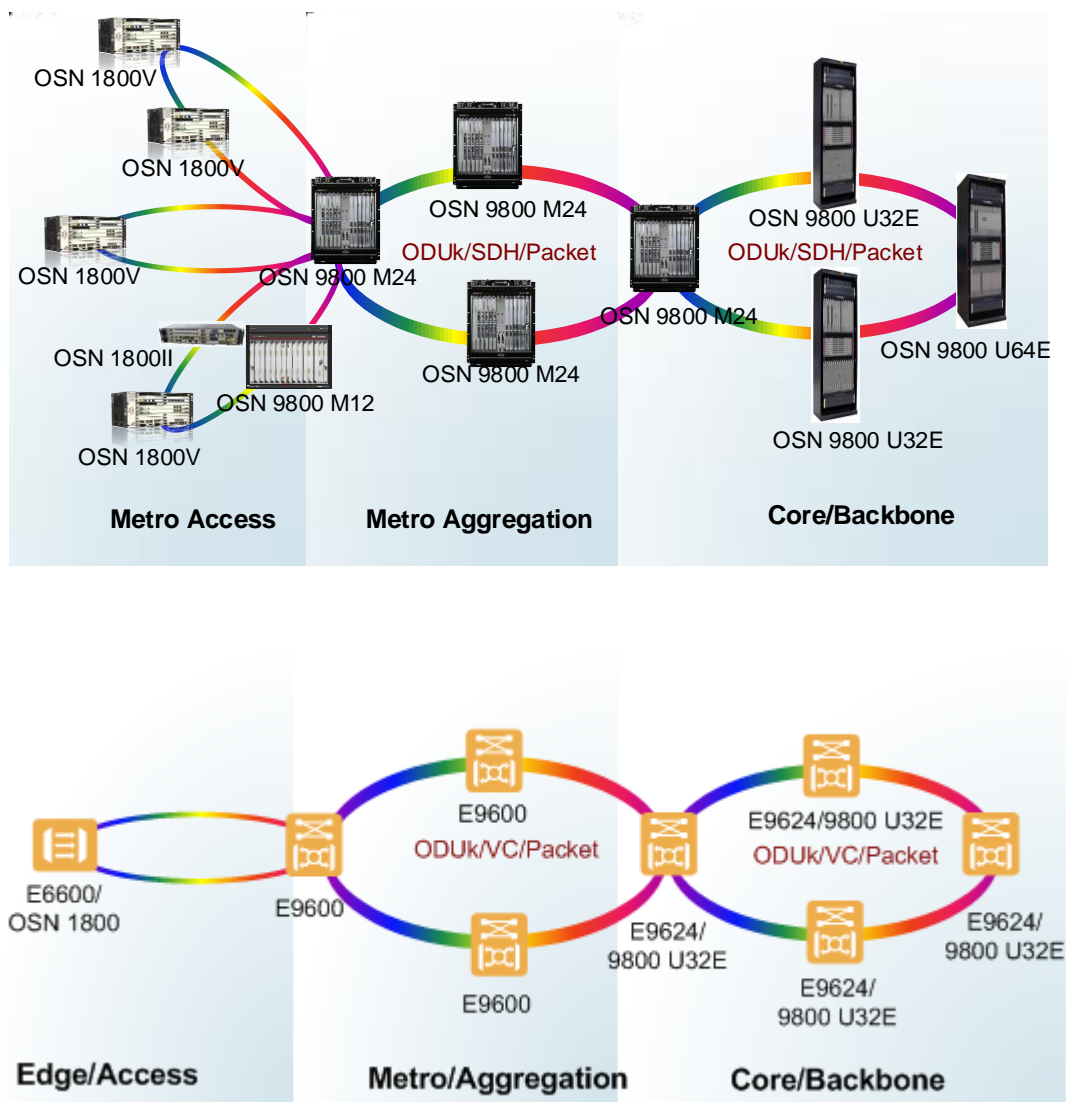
OSN 1800V

OSN 1800V

OSN 1800V

OSN 9800 M24

OSN 1800II

OSN 9800 M12

OSN 1800V

OSN 9800 M24

ODUk/SDH/Packet

OSN 9800 M24

OSN 9800 M24

OSN 9800 U32E

ODUk/SDH/Packet

OSN 9800 U64E

OSN 9800 U32E

Metro Access

Metro Aggregation

Core/Backbone

E6600/
OSN 1800

E9600

E9600

ODUk/VC/Packet

E9600

E9624/
9800 U32E

E9624/9800 U32E

ODUk/VC/Packet

E9624/
9800 U32E

E9624/
9800 U32E

Edge/Access

Metro/Aggregation

Core/Backbone